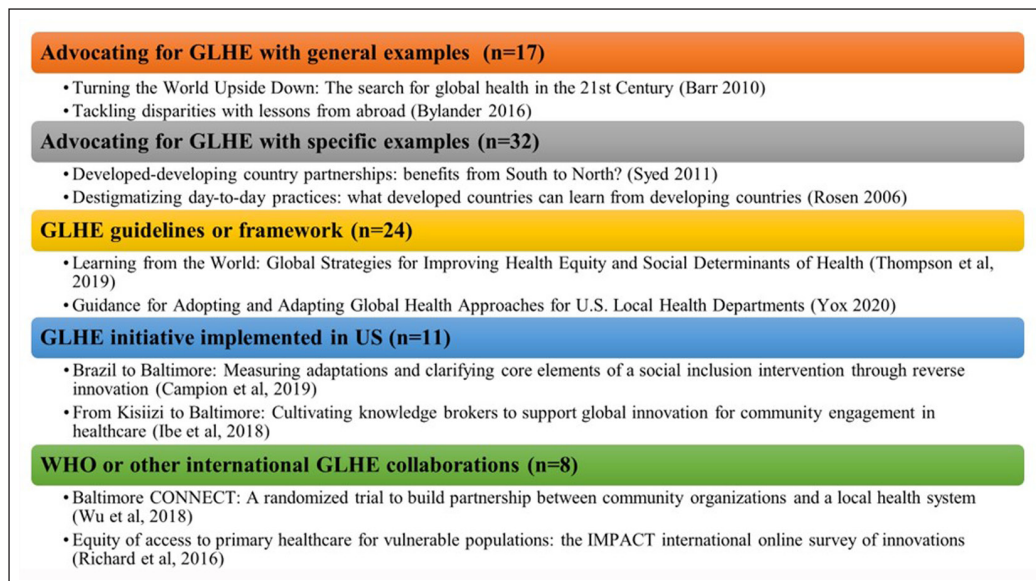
Advocating for GLHE with general examples (n=17)

• Turning the World Upside Down: The search for global health in the 21st Century (Barr 2010)
• Tackling disparities with lessons from abroad (Bylander 2016)

Advocating for GLHE with specific examples (n=32)

• Developed-developing country partnerships: benefits from South to North? (Syed 2011)
• Destigmatizing day-to-day practices: what developed countries can learn from developing countries (Rosen 2006)

GLHE guidelines or framework (n=24)

• Learning from the World: Global Strategies for Improving Health Equity and Social Determinants of Health (Thompson et al, 2019)
• Guidance for Adopting and Adapting Global Health Approaches for U.S. Local Health Departments (Yox 2020)

GLHE initiative implemented in US (n=11)

• Brazil to Baltimore: Measuring adaptations and clarifying core elements of a social inclusion intervention through reverse innovation (Campion et al, 2019)
• From Kisiizi to Baltimore: Cultivating knowledge brokers to support global innovation for community engagement in healthcare (Ibe et al, 2018)

WHO or other international GLHE collaborations (n=8)

• Baltimore CONNECT: A randomized trial to build partnership between community organizations and a local health system (Wu et al, 2018)
• Equity of access to primary healthcare for vulnerable populations: the IMPACT international online survey of innovations (Richard et al, 2016)